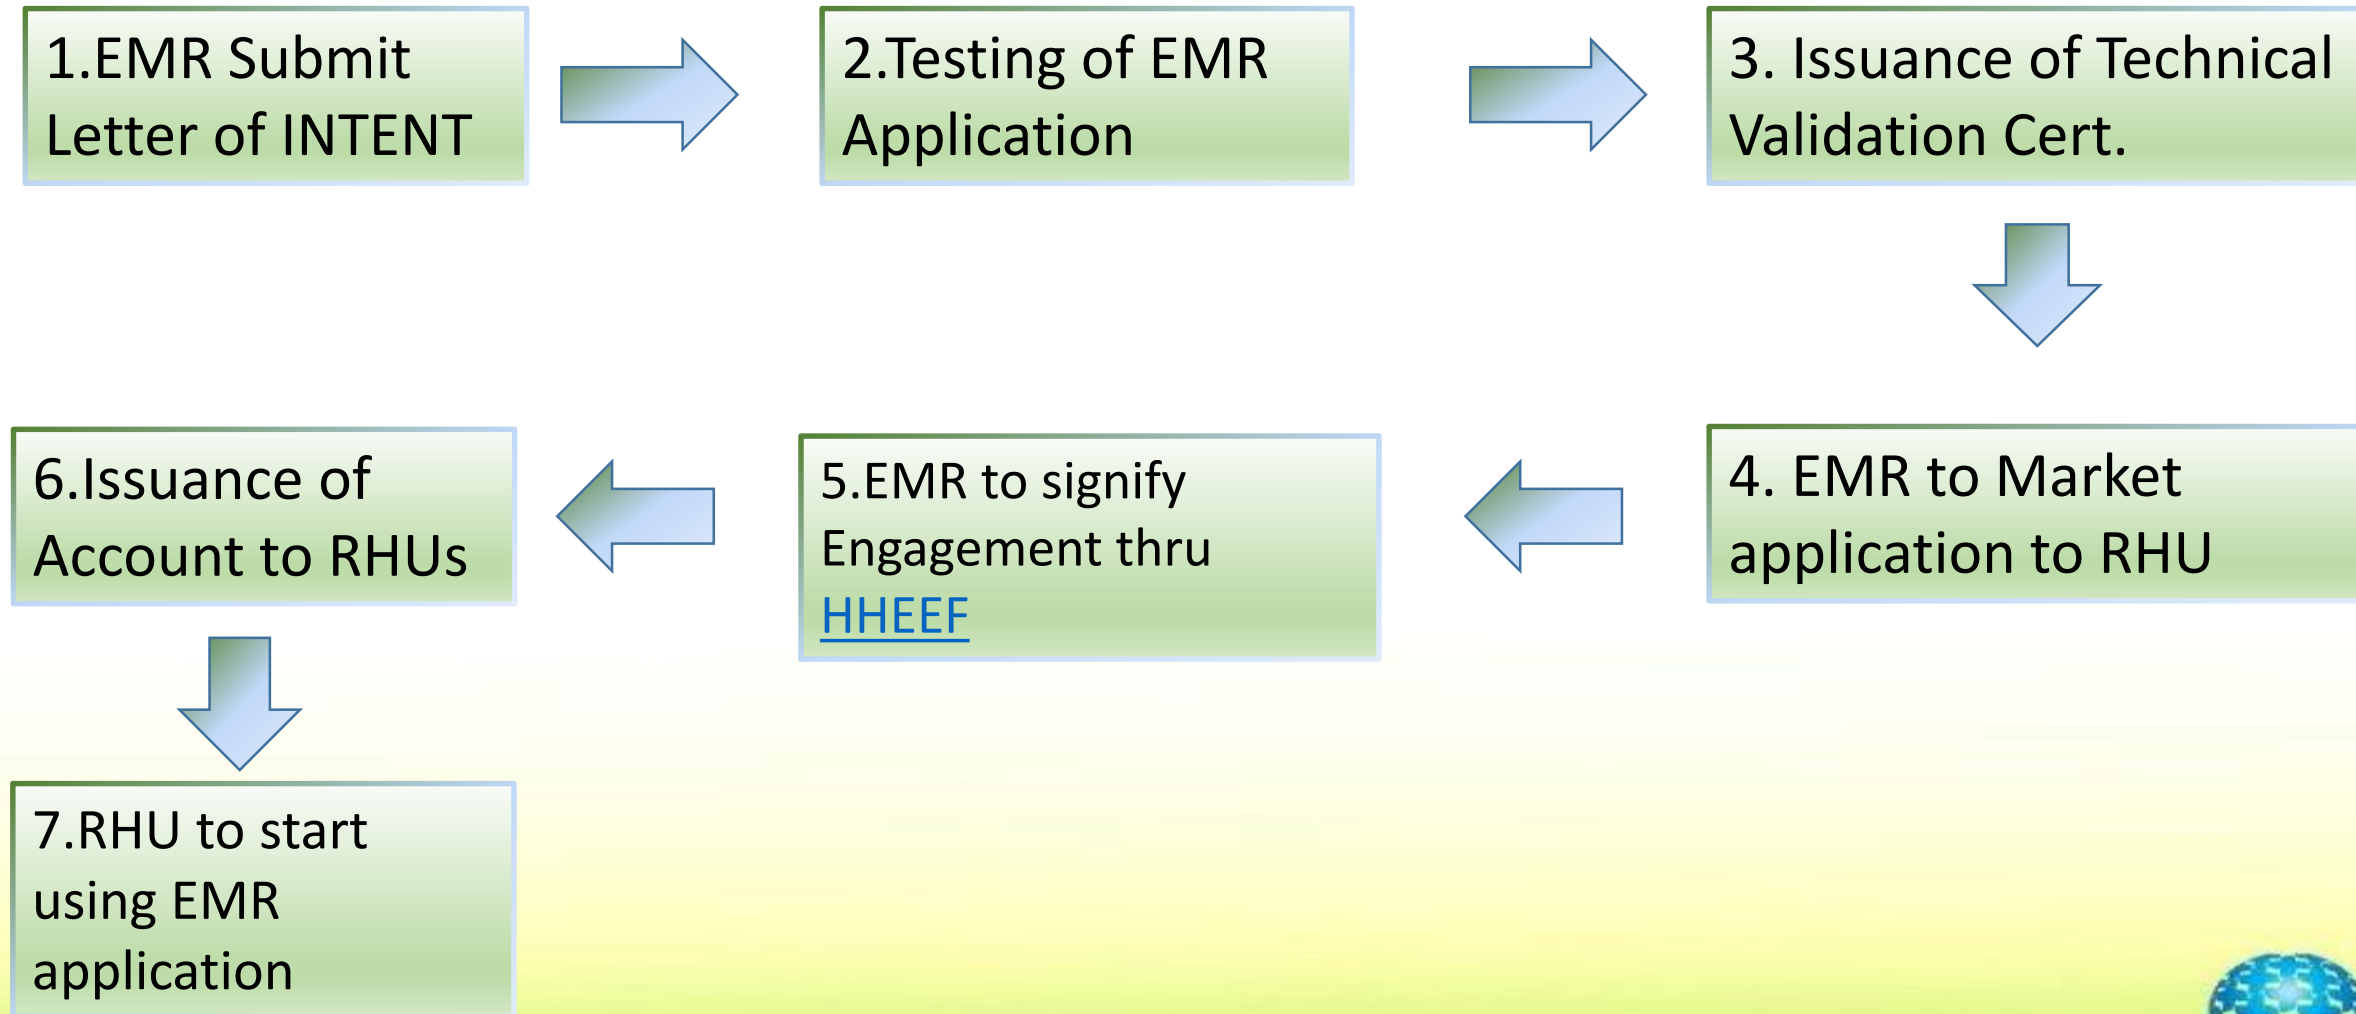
1.EMR Submit Letter of INTENT

2.Testing of EMR Application

3. Issuance of Technical Validation Cert.

4. EMR to Market application to RHU

5.EMR to signify Engagement thru HHEEF

6.Issuance of Account to RHUs

7.RHU to start using EMR application